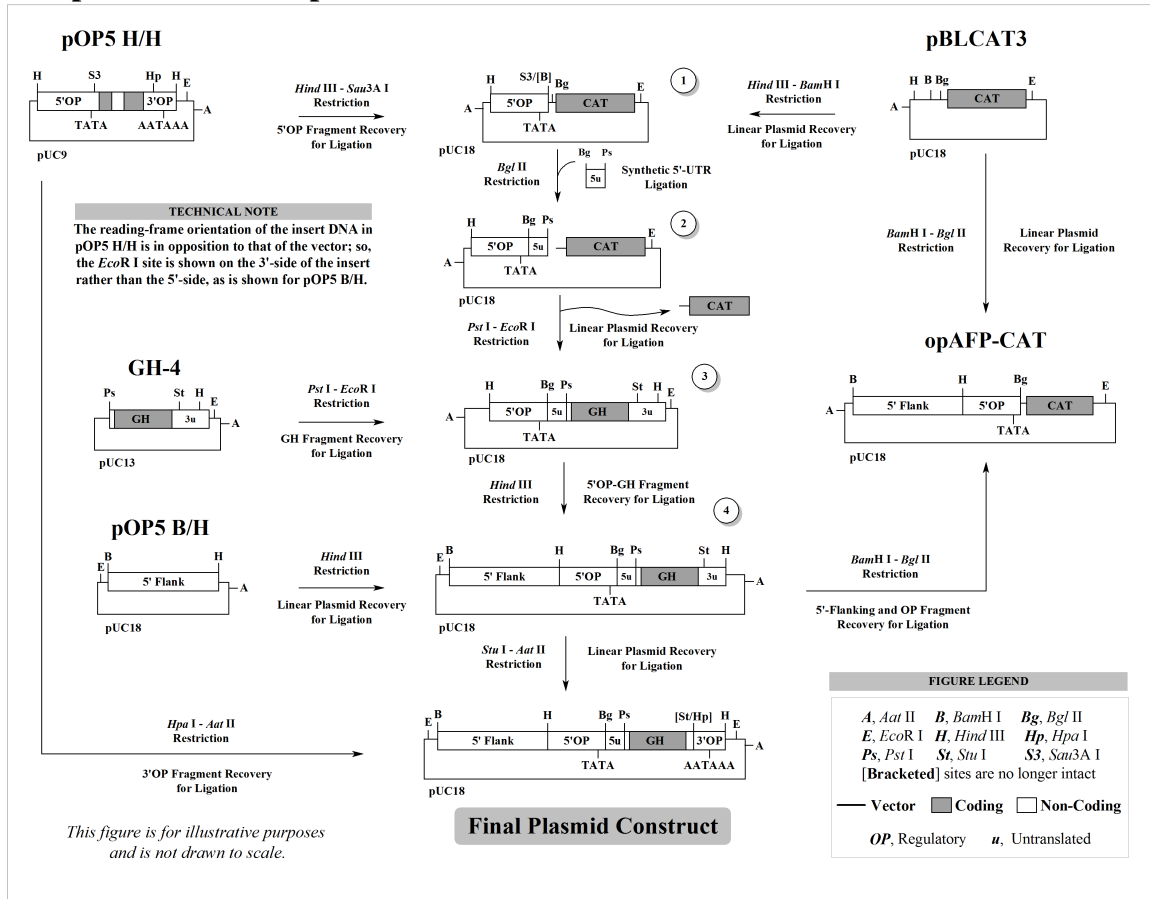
pOP5 H/H

H S3 Hp H E
5'OP 3'OP
A
TATA AATAAA
pUC9

*Hind* III - *Sau*3A I Restriction
5'OP Fragment Recovery for Ligation

H S3/[B] Bg E
1
A 5'OP CAT
TATA
pUC18

*Hind* III - *Bam*H I Restriction
Linear Plasmid Recovery for Ligation

pBLCAT3
H B Bg E
A CAT
pUC18

*Bgl* II Restriction
Bg Ps
5u
Synthetic 5'-UTR Ligation

TECHNICAL NOTE
The reading-frame orientation of the insert DNA in pOP5 H/H is in opposition to that of the vector; so, the *Eco*R I site is shown on the 3'-side of the insert rather than the 5'-side, as is shown for pOP5 B/H.

H Bg Ps E
2
A 5'OP 5u CAT
TATA
pUC18

*Bam*H I - *Bgl* II Restriction
Linear Plasmid Recovery for Ligation

CAT
*Pst* I - *Eco*R I Restriction
Linear Plasmid Recovery for Ligation

GH-4
Ps St H E
GH 3u
A
pUC13

*Pst* I - *Eco*R I Restriction
GH Fragment Recovery for Ligation

H Bg Ps St H E
3
A 5'OP 5u GH 3u
TATA
pUC18

opAFP-CAT
B H Bg E
A 5' Flank 5'OP CAT
TATA
pUC18

*Hind* III Restriction
5'OP-GH Fragment Recovery for Ligation
4

pOP5 B/H
B H
E 5' Flank
A
pUC18

*Hind* III Restriction
Linear Plasmid Recovery for Ligation

E B H Bg Ps St H
5' Flank 5'OP 5u GH 3u A
TATA
pUC18

*Bam*H I - *Bgl* II Restriction
5'-Flanking and OP Fragment Recovery for Ligation

*Stu* I - *Aat* II Restriction
Linear Plasmid Recovery for Ligation

*Hpa* I - *Aat* II Restriction
3'OP Fragment Recovery for Ligation

E B H Bg Ps [St/Hp] H E
5' Flank 5'OP 5u GH 3'OP A
TATA AATAAA
pUC18

FIGURE LEGEND
*A*, *Aat* II *B*, *Bam*H I *Bg*, *Bgl* II
*E*, *Eco*R I *H*, *Hind* III *Hp*, *Hpa* I
*Ps*, *Pst* I *St*, *Stu* I *S3*, *Sau*3A I
[Bracketed] sites are no longer intact
Vector Coding Non-Coding
*OP*, Regulatory *u*, Untranslated

*This figure is for illustrative purposes and is not drawn to scale.*

Final Plasmid Construct